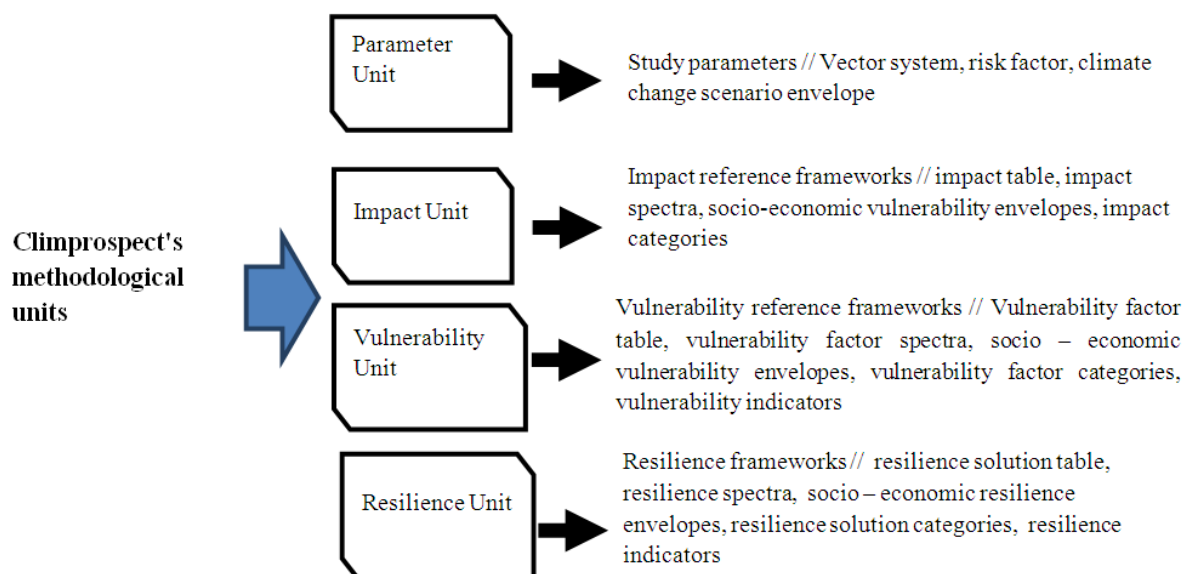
Climprospect's methodological units

Parameter Unit

Study parameters // Vector system, risk factor, climate change scenario envelope

Impact Unit

Impact reference frameworks // impact table, impact spectra, socio-economic vulnerability envelopes, impact categories

Vulnerability Unit

Vulnerability reference frameworks // Vulnerability factor table, vulnerability factor spectra, socio – economic vulnerability envelopes, vulnerability factor categories, vulnerability indicators

Resilience Unit

Resilience frameworks // resilience solution table, resilience spectra, socio – economic resilience envelopes, resilience solution categories, resilience indicators